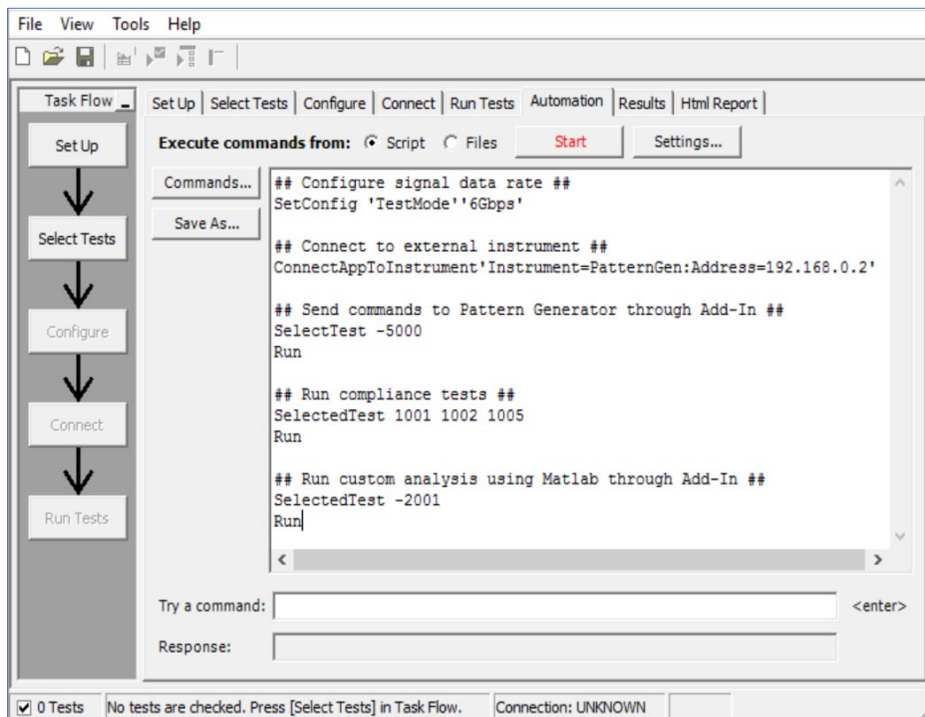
File View Tools Help

Task Flow

Set Up

Select Tests

Configure

Connect

Run Tests

Set Up | Select Tests | Configure | Connect | Run Tests | Automation | Results | Html Report

Execute commands from: Script Files Start Settings...

Commands...

Save As...

## Configure signal data rate ##
SetConfig 'TestMode''6Gbps'

## Connect to external instrument ##
ConnectAppToInstrument'Instrument=PatternGen:Address=192.168.0.2'

## Send commands to Pattern Generator through Add-In ##
SelectTest -5000
Run

## Run compliance tests ##
SelectedTest 1001 1002 1005
Run

## Run custom analysis using Matlab through Add-In ##
SelectedTest -2001
Run

Try a command: <enter>

Response:

0 Tests No tests are checked. Press [Select Tests] in Task Flow. Connection: UNKNOWN